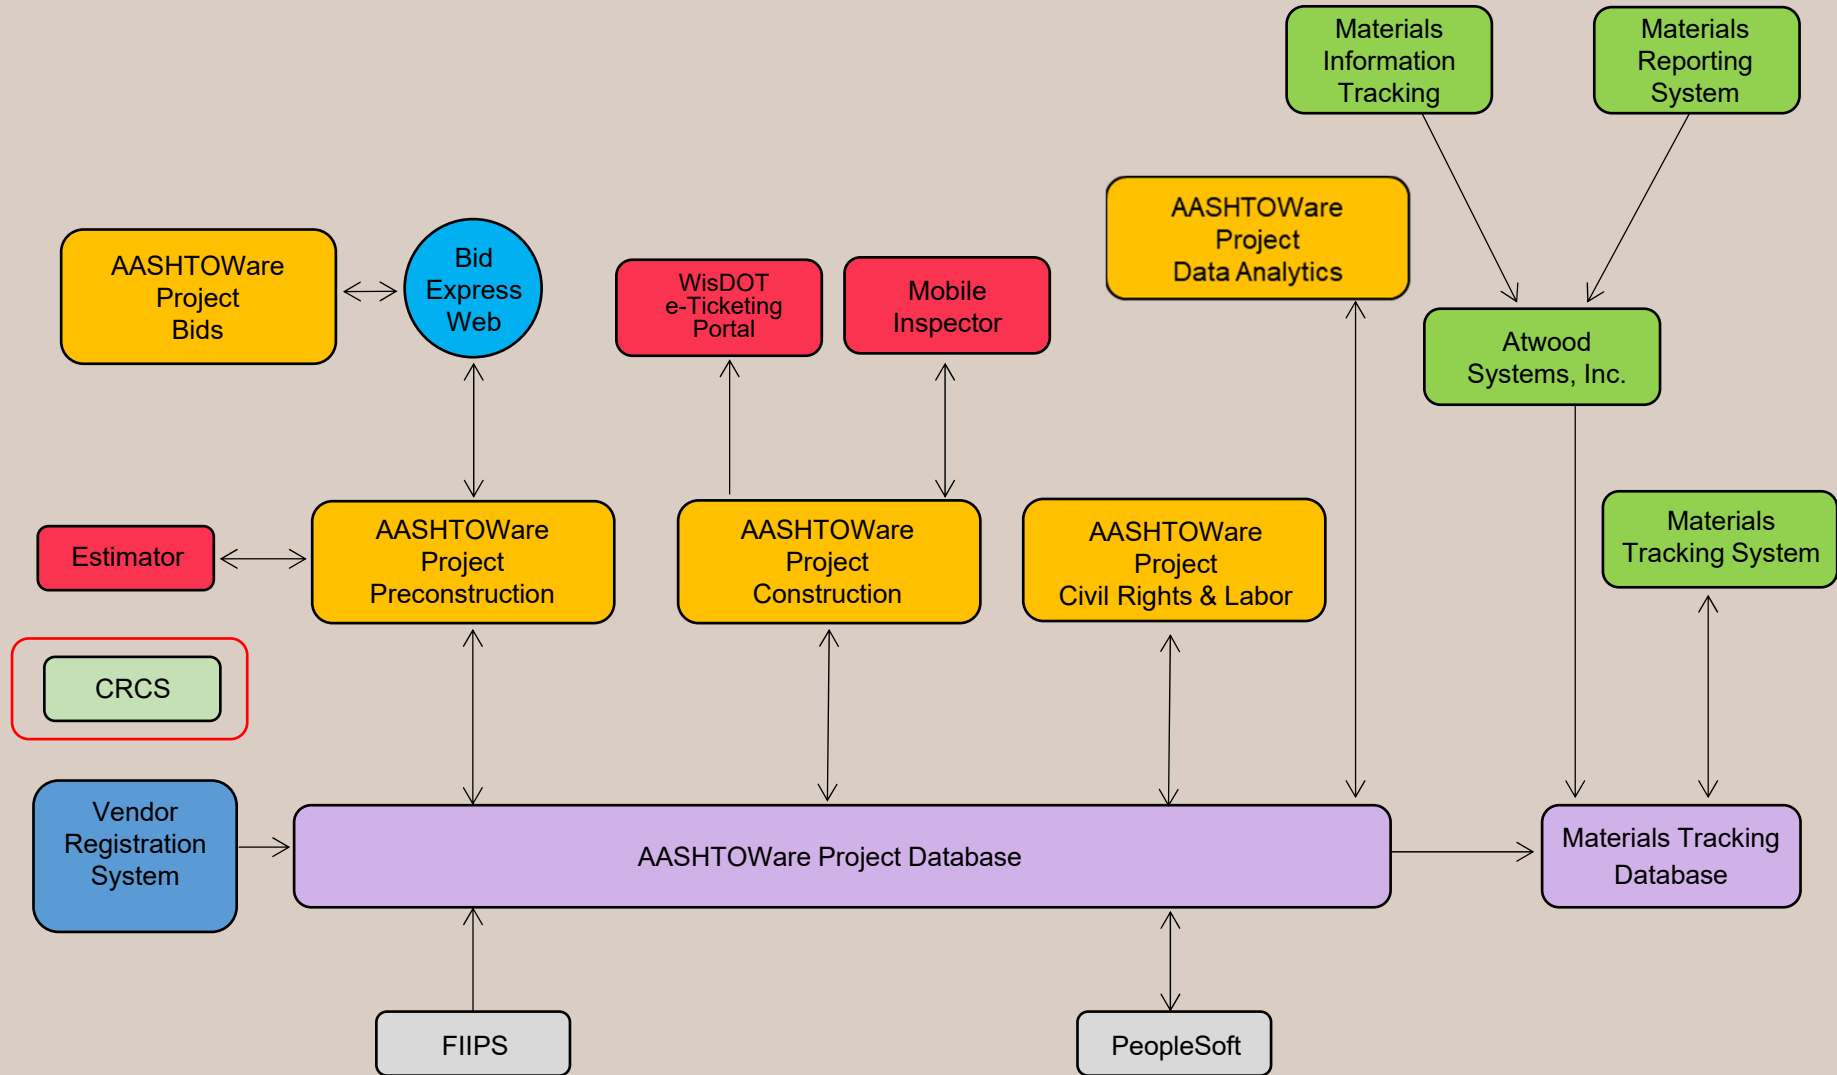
Materials Information Tracking

Materials Reporting System

AASHTOWare Project Data Analytics

AASHTOWare Project Bids

Bid Express Web

WisDOT e-Ticketing Portal

Mobile Inspector

Atwood Systems, Inc.

Estimator

AASHTOWare Project Preconstruction

AASHTOWare Project Construction

AASHTOWare Project Civil Rights & Labor

Materials Tracking System

CRCS

Vendor Registration System

AASHTOWare Project Database

Materials Tracking Database

FIIPS

PeopleSoft